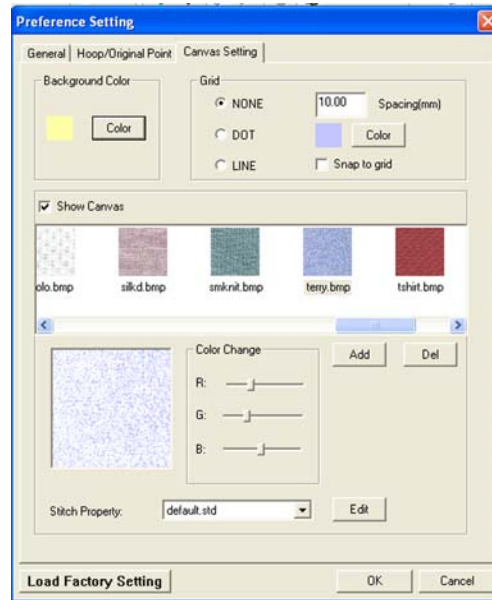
Preference Setting

General | Hoop/Original Point | Canvas Setting

Background Color

Color

Grid

NONE

DOT

LINE

10.00 Spacing(mm)

Color

Snap to grid

Show Canvas

olo.bmp silkd.bmp smknit.bmp terry.bmp tshirt.bmp

Color Change

R:

G:

B:

Add

Del

Stitch Property: default.std

Edit

Load Factory Setting

OK

Cancel